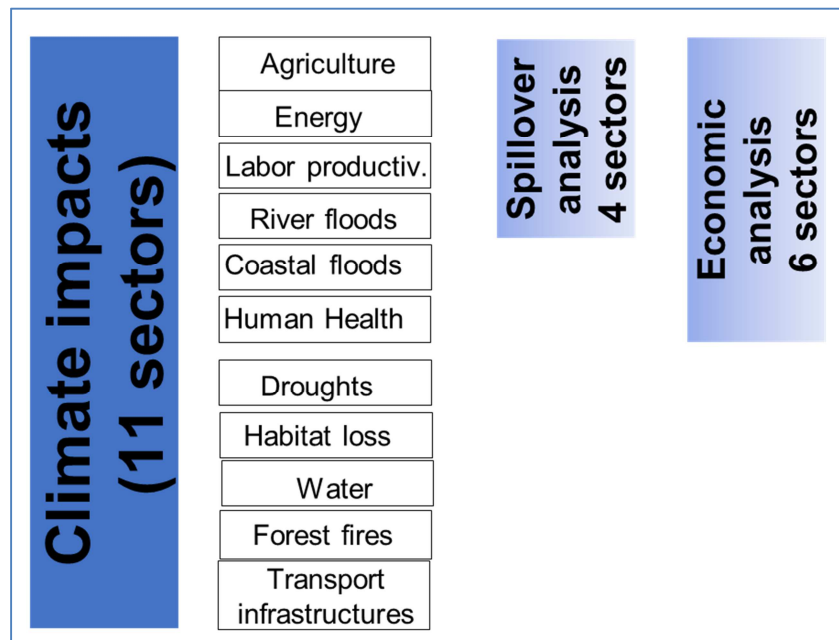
Climate impacts (11 sectors)

Agriculture

Energy

Labor productiv.

River floods

Coastal floods

Human Health

Droughts

Habitat loss

Water

Forest fires

Transport infrastructures

Spillover analysis 4 sectors

Economic analysis 6 sectors